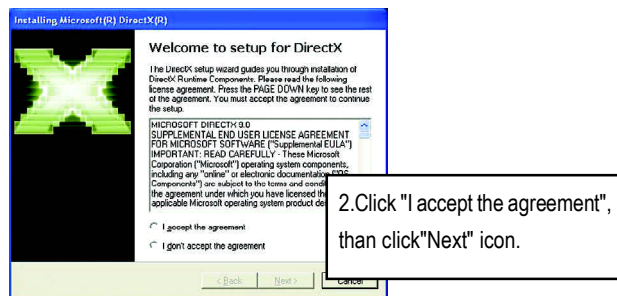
Installing Microsoft(R) DirectX(R)

Welcome to setup for DirectX

The DirectX setup wizard guides you through installation of DirectX Runtime Components. Please read the following license agreement. Press the PAGE DOWN key to see the rest of the agreement. You must accept the agreement to continue the setup.

MICROSOFT DIRECTX 9.0
SUPPLEMENTAL END USER LICENSE AGREEMENT FOR MICROSOFT SOFTWARE ("Supplemental EULA")
IMPORTANT: READ CAREFULLY - These Microsoft Corporation ("Microsoft") operating system components, including any "online" or electronic documentation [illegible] Components") are subject to the terms and condi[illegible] the agreement under which you have licensed th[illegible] applicable Microsoft operating system product de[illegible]

I accept the agreement
I don't accept the agreement

< Back Next > Cancel

2.Click "I accept the agreement", than click"Next" icon.